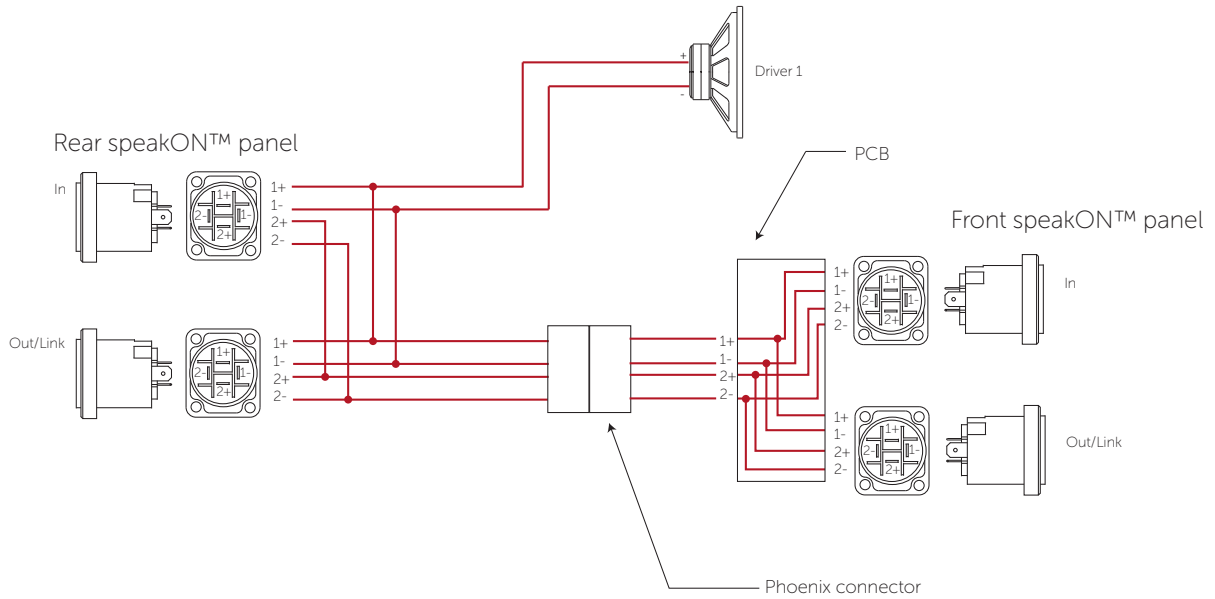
+
-
Driver 1

Rear speakON™ panel

In
1+
2-
1-
2+
1+
1-
2+
2-

PCB

Front speakON™ panel

1+
1-
2+
2-
1+
2-
1-
2+
In

Out/Link
1+
2-
1-
2+
1+
1-
2+
2-

1+
1-
2+
2-

1+
1-
2+
2-
1+
2-
1-
2+
Out/Link

Phoenix connector